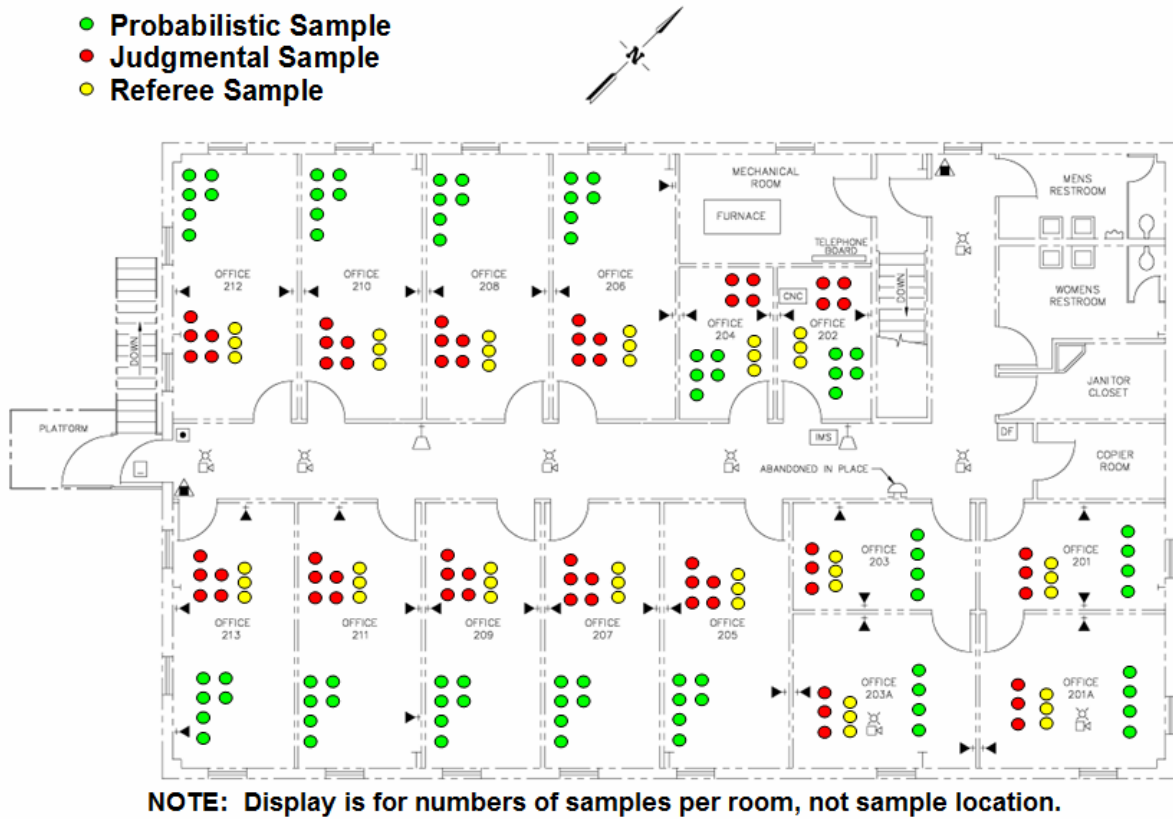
Probabilistic Sample
Judgmental Sample
Referee Sample

N

MECHANICAL ROOM

FURNACE

TELEPHONE BOARD

MENS RESTROOM

WOMEN'S RESTROOM

JANITOR CLOSET

OFFICE 212

OFFICE 210

OFFICE 208

OFFICE 206

OFFICE 204

CNC

OFFICE 202

DOWN

DOWN

PLATFORM

IMS

DF

COPIER ROOM

ABANDONED IN PLACE

OFFICE 213

OFFICE 211

OFFICE 209

OFFICE 207

OFFICE 205

OFFICE 203

OFFICE 201

OFFICE 203A

OFFICE 201A

NOTE: Display is for numbers of samples per room, not sample location.